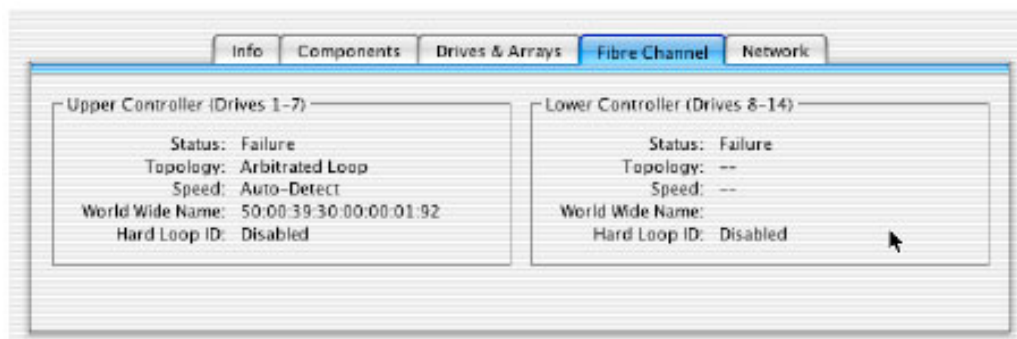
Info Components Drives & Arrays Fibre Channel Network

Upper Controller (Drives 1-7)

Status: Failure
Topology: Arbitrated Loop
Speed: Auto-Detect
World Wide Name: 50:00:39:30:00:00:01:92
Hard Loop ID: Disabled

Lower Controller (Drives 8-14)

Status: Failure
Topology: --
Speed: --
World Wide Name:
Hard Loop ID: Disabled